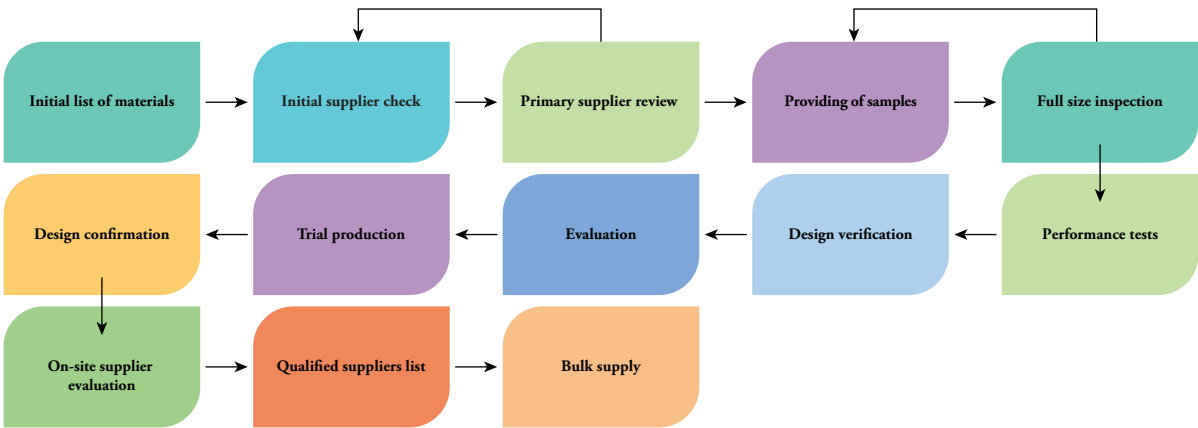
Initial list of materials

Initial supplier check

Primary supplier review

Providing of samples

Full size inspection

Performance tests

Design verification

Evaluation

Trial production

Design confirmation

On-site supplier evaluation

Qualified suppliers list

Bulk supply